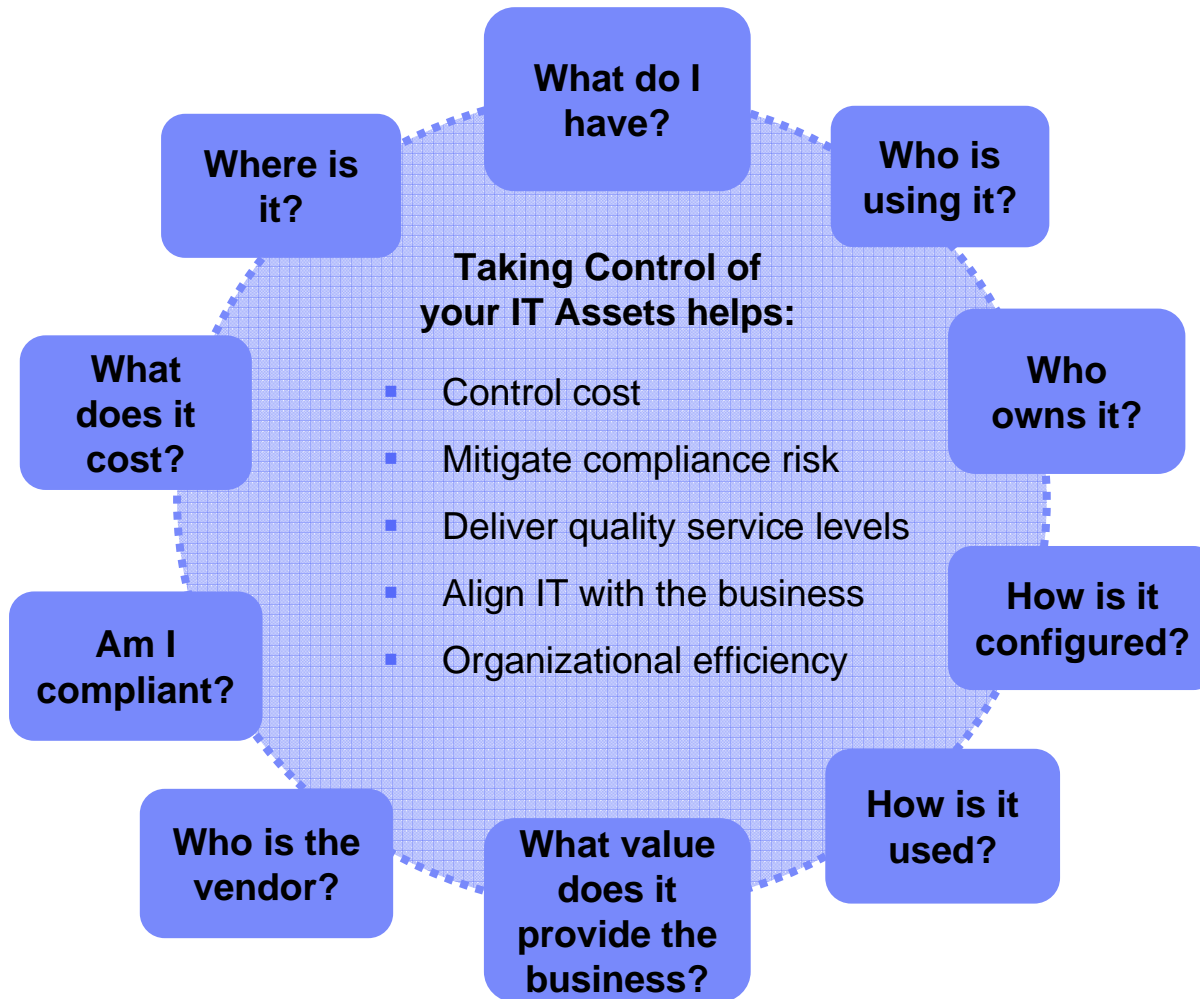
What do I have?

Who is using it?

Who owns it?

How is it configured?

How is it used?

What value does it provide the business?

Who is the vendor?

Am I compliant?

What does it cost?

Where is it?

Taking Control of your IT Assets helps:

- Control cost
- Mitigate compliance risk
- Deliver quality service levels
- Align IT with the business
- Organizational efficiency